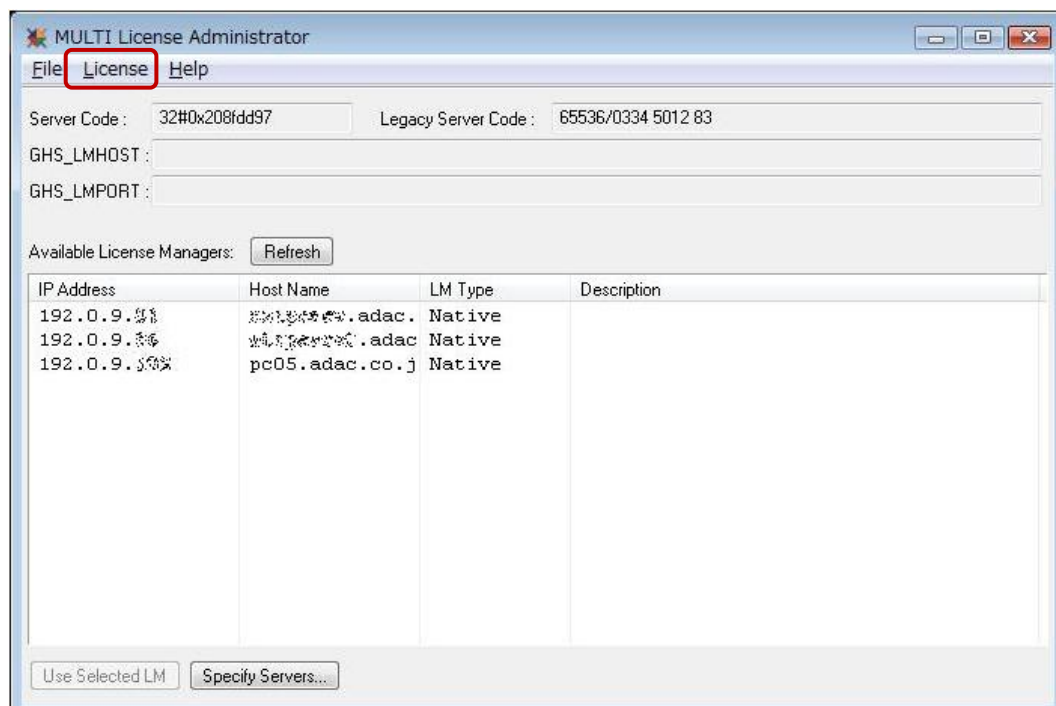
MULTI License Administrator

File License Help

Server Code : 32#0x208fdd97

Legacy Server Code : 65536/0334 5012 83

GHS_LMHOST :

GHS_LMPORT :

Available License Managers: Refresh

| IP Address | Host Name | LM Type | Description |
|---|---|---|---|
| 192.0.9.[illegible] | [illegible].adac. | Native | |
| 192.0.9.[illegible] | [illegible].adac | Native | |
| 192.0.9.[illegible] | pc05.adac.co.j | Native | |

Use Selected LM Specify Servers...